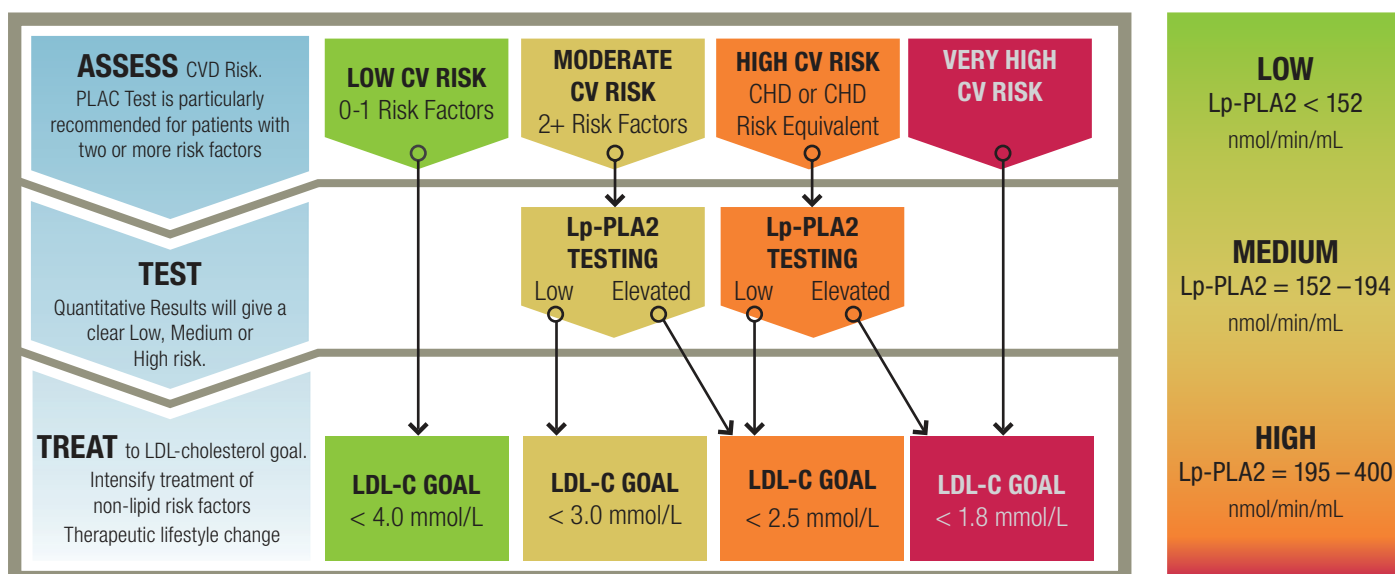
ASSESS CVD Risk. PLAC Test is particularly recommended for patients with two or more risk factors

LOW CV RISK
0-1 Risk Factors

MODERATE CV RISK
2+ Risk Factors

HIGH CV RISK
CHD or CHD Risk Equivalent

VERY HIGH CV RISK

TEST
Quantitative Results will give a clear Low, Medium or High risk.

Lp-PLA2 TESTING
Low Elevated

Lp-PLA2 TESTING
Low Elevated

TREAT to LDL-cholesterol goal.
Intensify treatment of non-lipid risk factors
Therapeutic lifestyle change

LDL-C GOAL
< 4.0 mmol/L

LDL-C GOAL
< 3.0 mmol/L

LDL-C GOAL
< 2.5 mmol/L

LDL-C GOAL
< 1.8 mmol/L

LOW
Lp-PLA2 < 152
nmol/min/mL

MEDIUM
Lp-PLA2 = 152 – 194
nmol/min/mL

HIGH
Lp-PLA2 = 195 – 400
nmol/min/mL